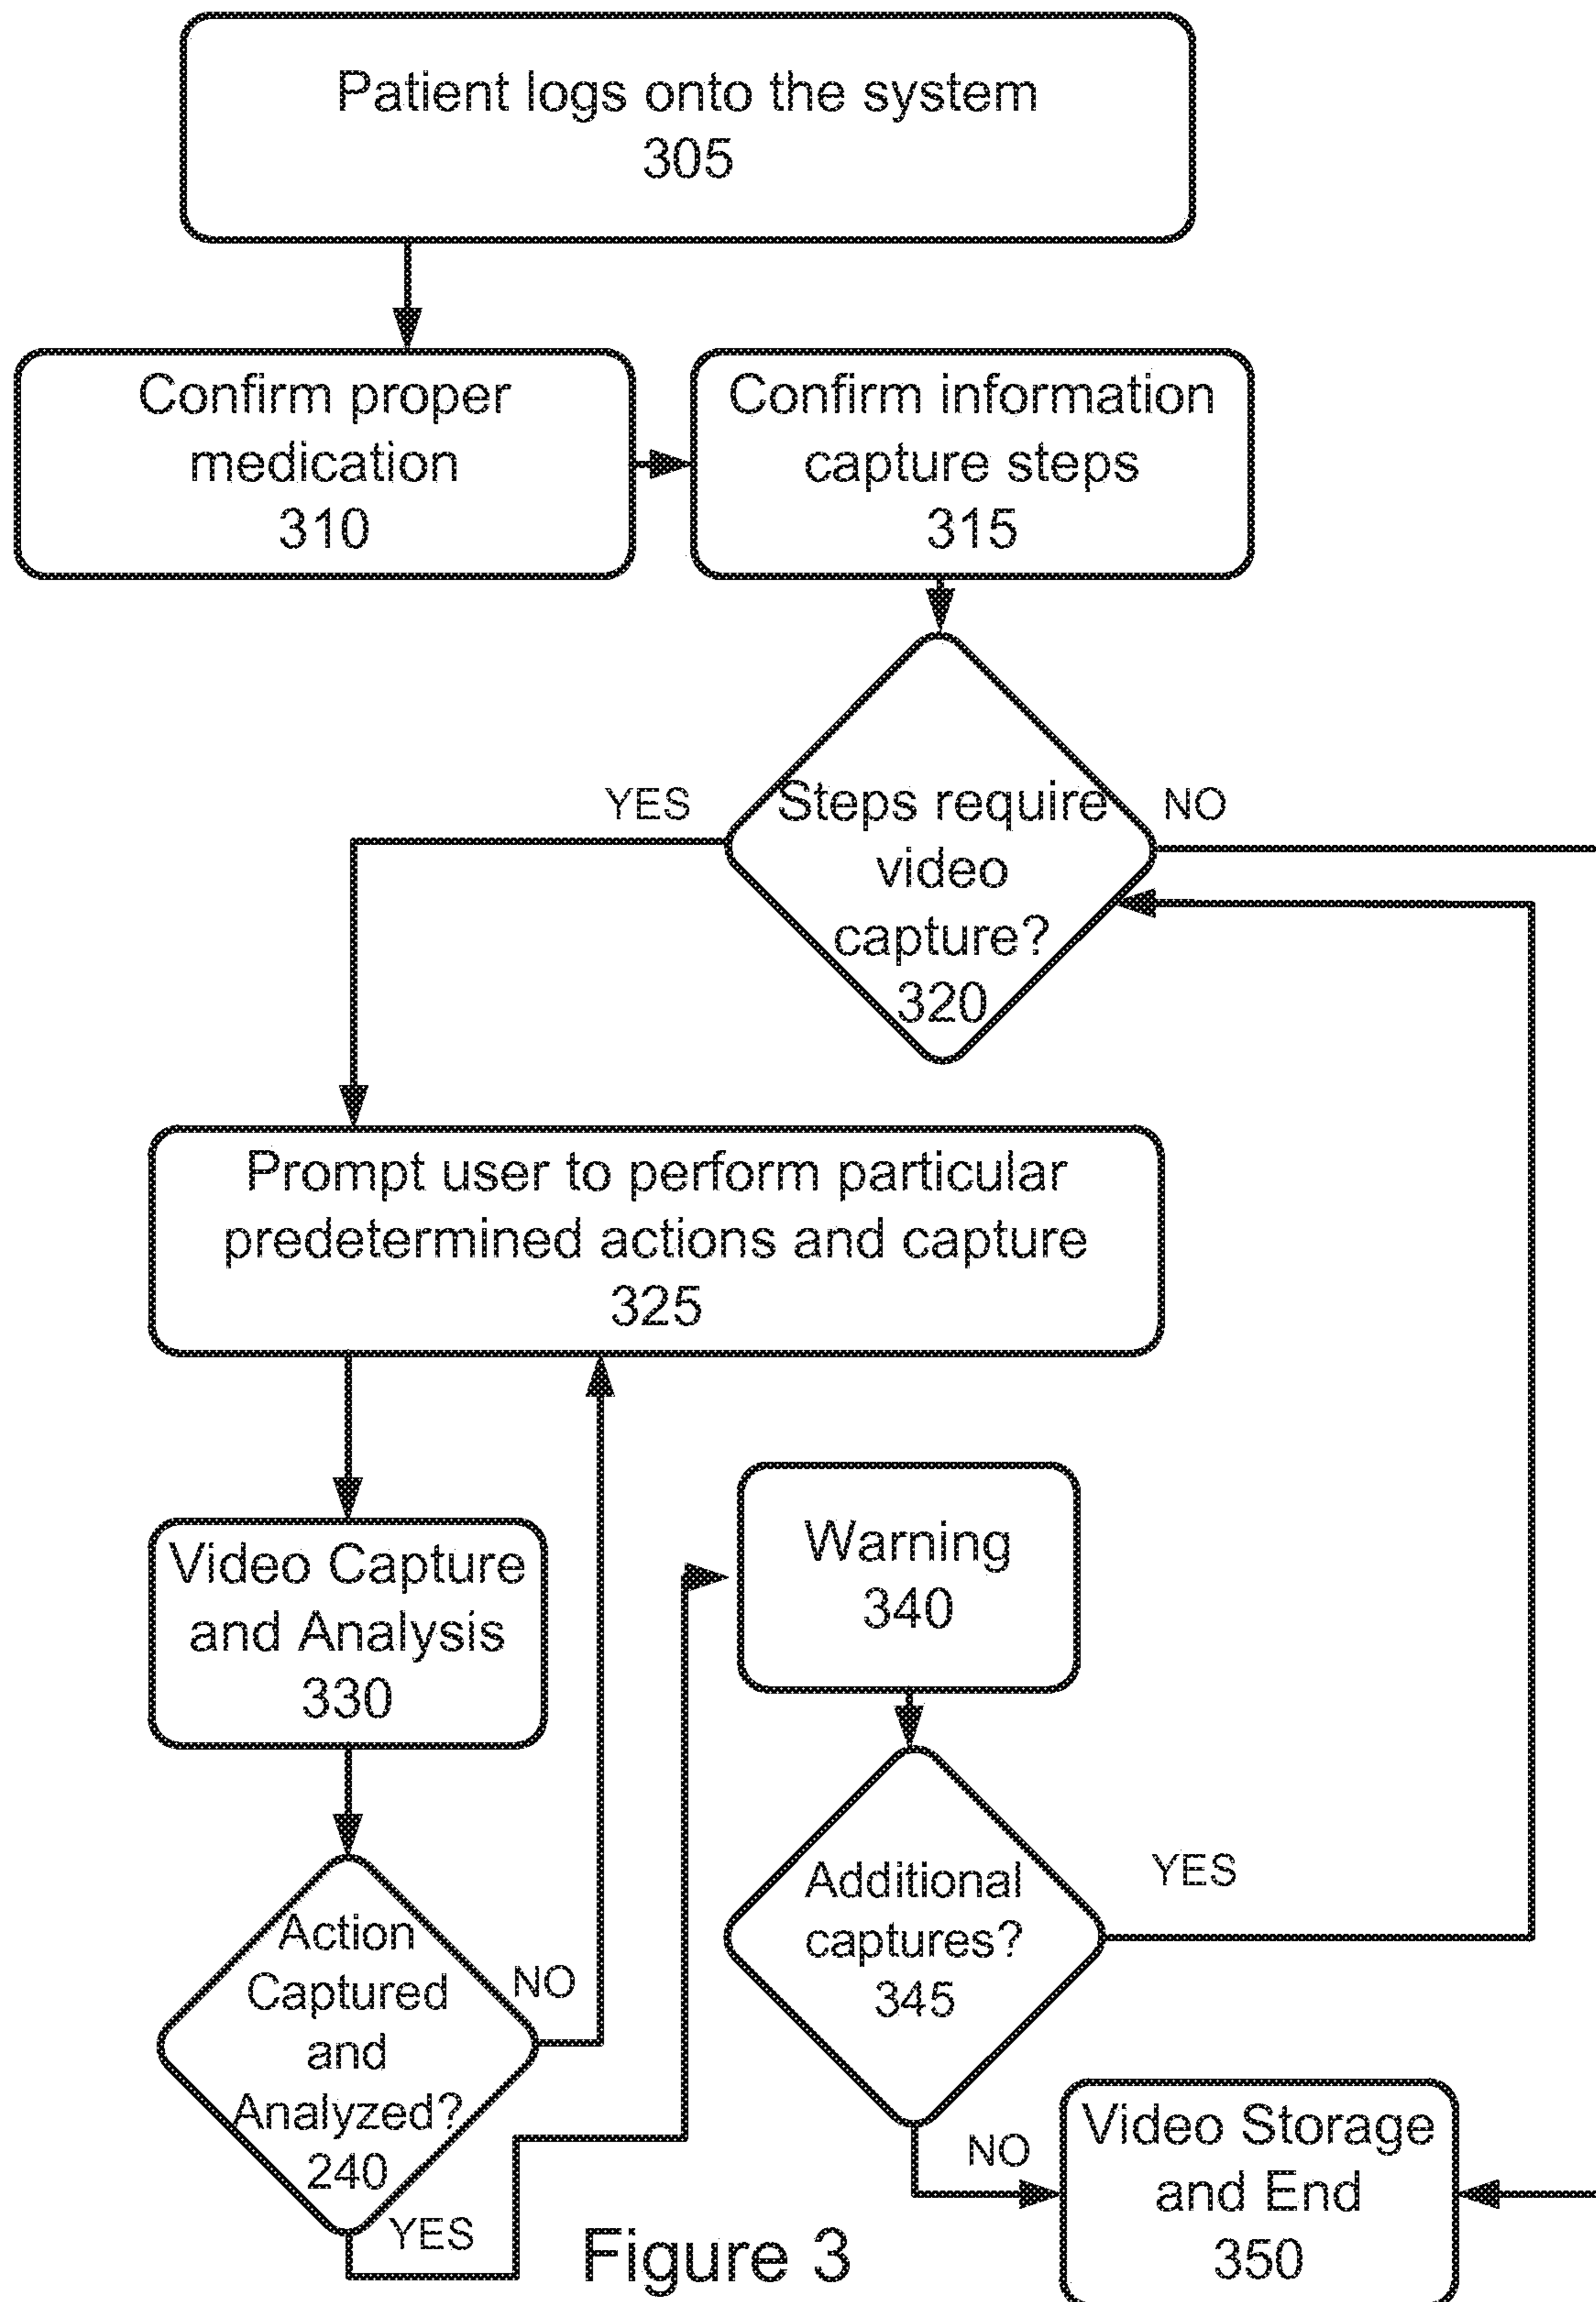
Patient logs onto the system
305

Confirm proper medication
310

Confirm information capture steps
315

YES

Steps require video capture?
320

NO

Prompt user to perform particular predetermined actions and capture
325

Video Capture and Analysis
330

Warning
340

Action Captured and Analyzed?
240

NO

YES

Additional captures?
345

YES

NO

Video Storage and End
350

Figure 3